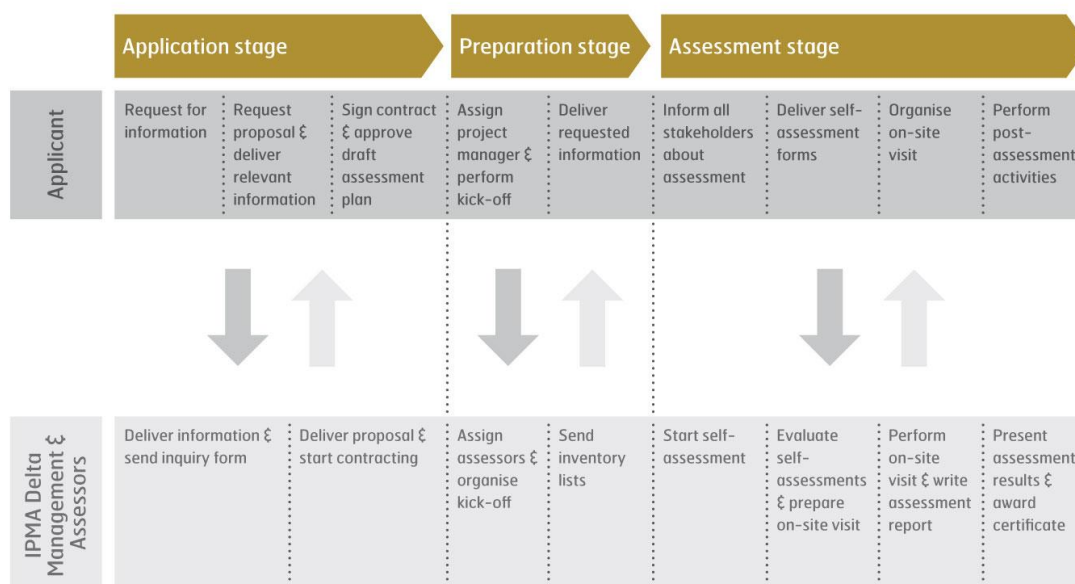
| | Application stage | | | Preparation stage | | Assessment stage | | | |
|---|---|---|---|---|---|---|---|---|---|
| Applicant | Request for information | Request proposal & deliver relevant information | Sign contract & approve draft assessment plan | Assign project manager & perform kick-off | Deliver requested information | Inform all stakeholders about assessment | Deliver self-assessment forms | Organise on-site visit | Perform post-assessment activities |
| IPMA Delta Management & Assessors | Deliver information & send inquiry form | | Deliver proposal & start contracting | Assign assessors & organise kick-off | Send inventory lists | Start self-assessment | Evaluate self-assessments & prepare on-site visit | Perform on-site visit & write assessment report | Present assessment results & award certificate |